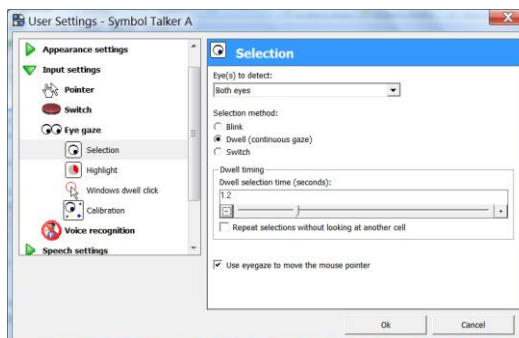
User Settings - Symbol Talker A

Appearance settings
Input settings
Pointer
Switch
Eye gaze
Selection
Highlight
Windows dwell click
Calibration
Voice recognition
Speech settings

Selection

Eye(s) to detect:
Both eyes

Selection method:
Blink
Dwell (continuous gaze)
Switch

Dwell timing
Dwell selection time (seconds):
1.2

Repeat selections without looking at another cell

Use eyegaze to move the mouse pointer

Ok
Cancel